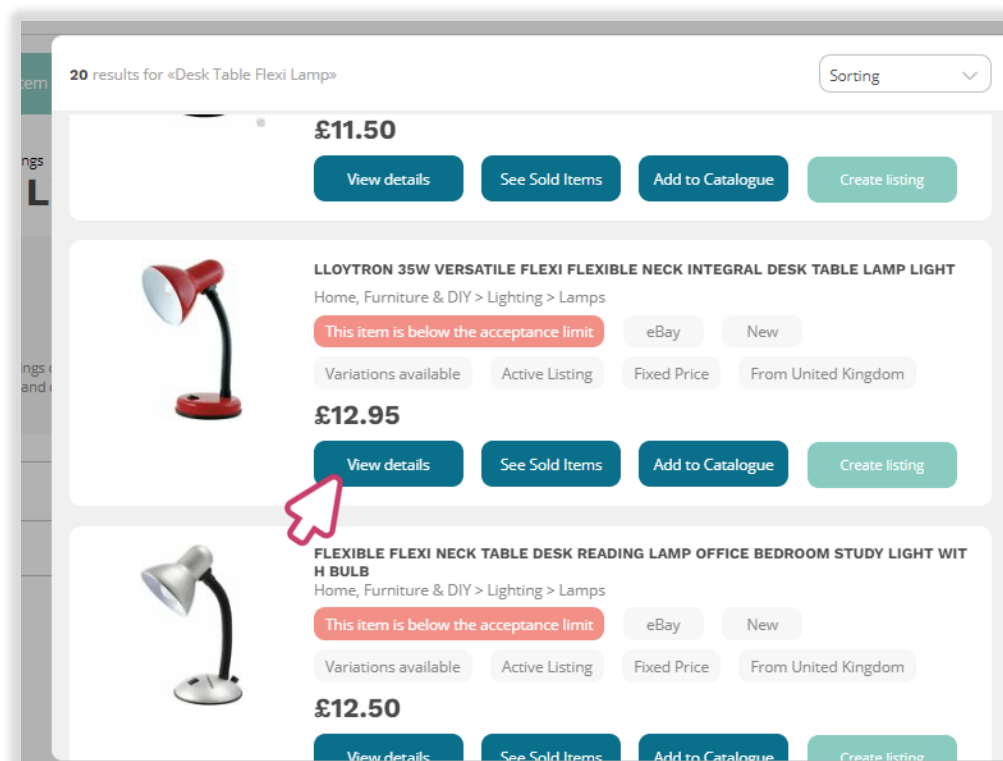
tem

ngs

L

ngs c
and c

20 results for «Desk Table Flexi Lamp»

Sorting

£11.50

View details | See Sold Items | Add to Catalogue | Create listing

LLOYTRON 35W VERSATILE FLEXI FLEXIBLE NECK INTEGRAL DESK TABLE LAMP LIGHT

Home, Furniture & DIY > Lighting > Lamps

This item is below the acceptance limit | eBay | New

Variations available | Active Listing | Fixed Price | From United Kingdom

£12.95

View details | See Sold Items | Add to Catalogue | Create listing

FLEXIBLE FLEXI NECK TABLE DESK READING LAMP OFFICE BEDROOM STUDY LIGHT WITH BULB

Home, Furniture & DIY > Lighting > Lamps

This item is below the acceptance limit | eBay | New

Variations available | Active Listing | Fixed Price | From United Kingdom

£12.50

View details | See Sold Items | Add to Catalogue | Create listing